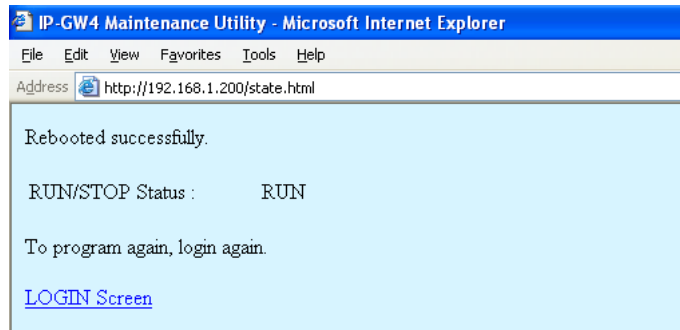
IP-GW4 Maintenance Utility - Microsoft Internet Explorer

File Edit View Favorites Tools Help

Address http://192.168.1.200/state.html

Rebooted successfully.

RUN/STOP Status : RUN

To program again, login again.

LOGIN Screen